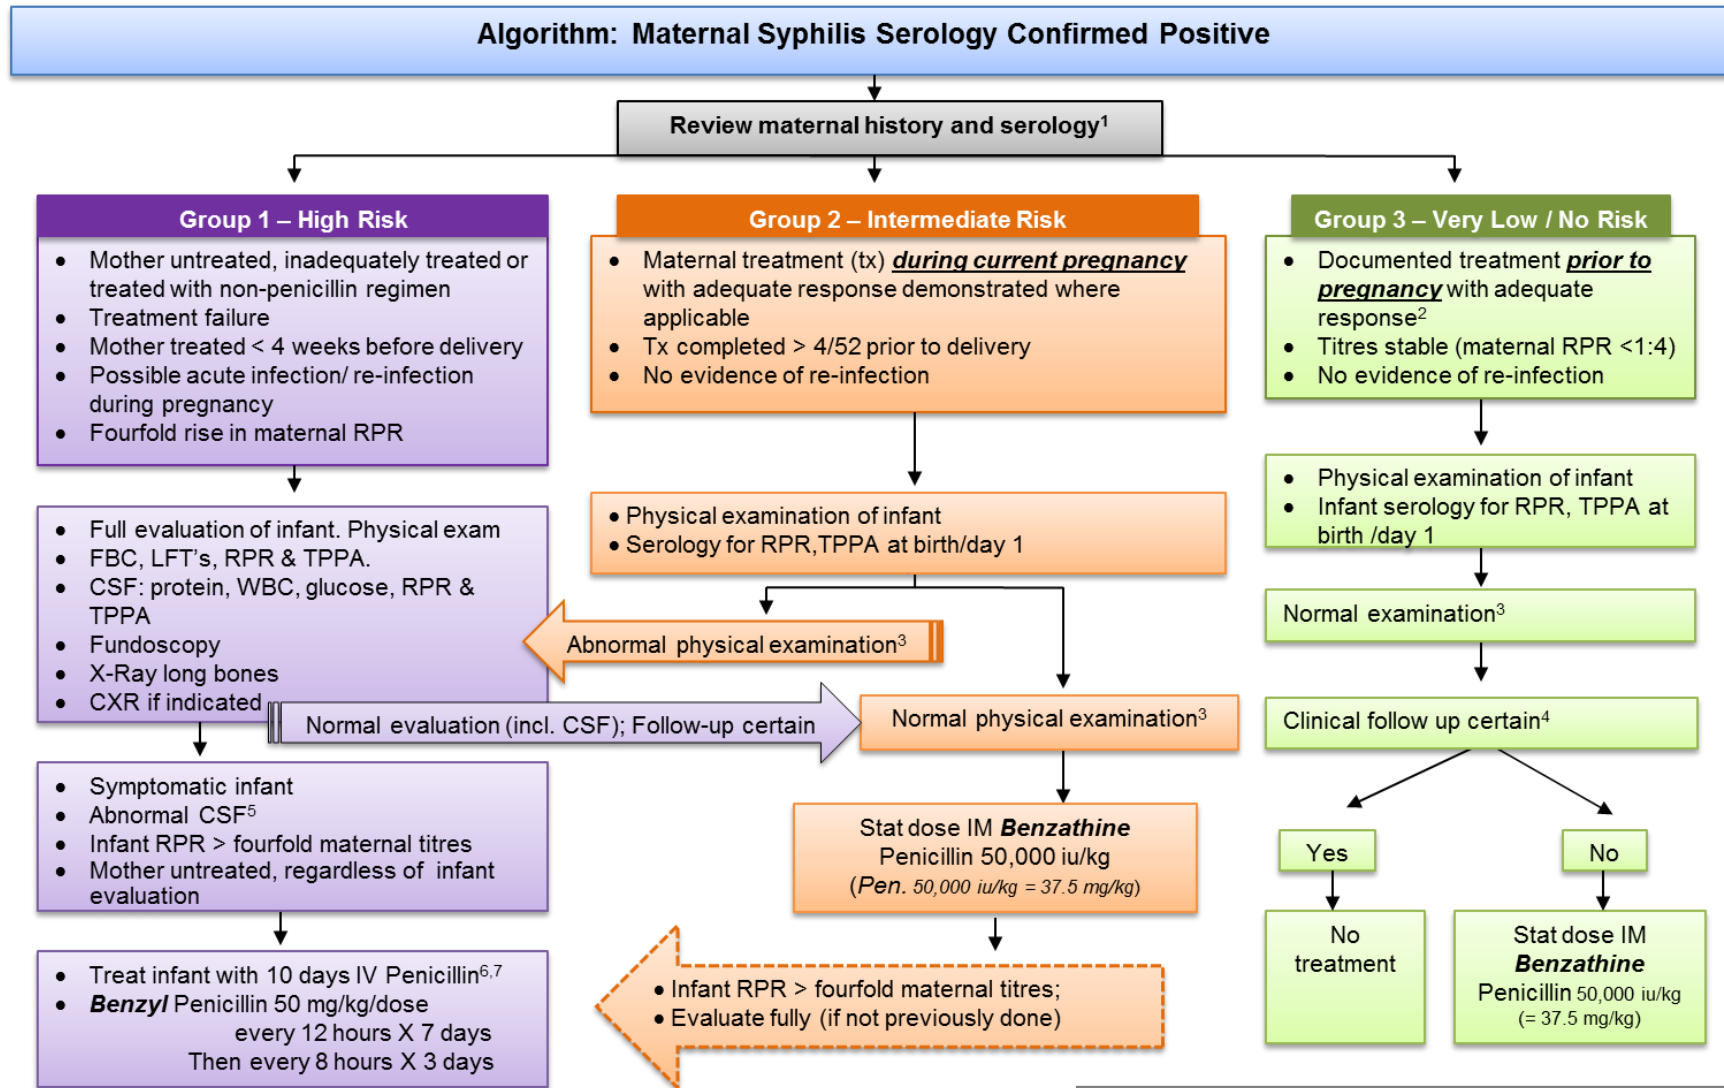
Algorithm: Maternal Syphilis Serology Confirmed Positive

Review maternal history and serology$^1$

Group 1 – High Risk

- Mother untreated, inadequately treated or treated with non-penicillin regimen
- Treatment failure
- Mother treated < 4 weeks before delivery
- Possible acute infection/ re-infection during pregnancy
- Fourfold rise in maternal RPR

- Full evaluation of infant. Physical exam
- FBC, LFT's, RPR & TPPA.
- CSF: protein, WBC, glucose, RPR & TPPA
- Fundoscopy
- X-Ray long bones
- CXR if indicated

- Symptomatic infant
- Abnormal CSF$^5$
- Infant RPR > fourfold maternal titres
- Mother untreated, regardless of infant evaluation

- Treat infant with 10 days IV Penicillin$^{6,7}$
- ***Benzyl*** Penicillin 50 mg/kg/dose every 12 hours X 7 days Then every 8 hours X 3 days

Group 2 – Intermediate Risk

- Maternal treatment (tx) ***during current pregnancy*** with adequate response demonstrated where applicable
- Tx completed > 4/52 prior to delivery
- No evidence of re-infection

- Physical examination of infant
- Serology for RPR,TPPA at birth/day 1

Abnormal physical examination$^3$

Normal evaluation (incl. CSF); Follow-up certain

Normal physical examination$^3$

Stat dose IM ***Benzathine*** Penicillin 50,000 iu/kg (*Pen. 50,000 iu/kg = 37.5 mg/kg*)

- Infant RPR > fourfold maternal titres;
- Evaluate fully (if not previously done)

Group 3 – Very Low / No Risk

- Documented treatment ***prior to pregnancy*** with adequate response$^2$
- Titres stable (maternal RPR <1:4)
- No evidence of re-infection

- Physical examination of infant
- Infant serology for RPR, TPPA at birth /day 1

Normal examination$^3$

Clinical follow up certain$^4$

Yes

No

No treatment

Stat dose IM ***Benzathine*** Penicillin 50,000 iu/kg (= 37.5 mg/kg)